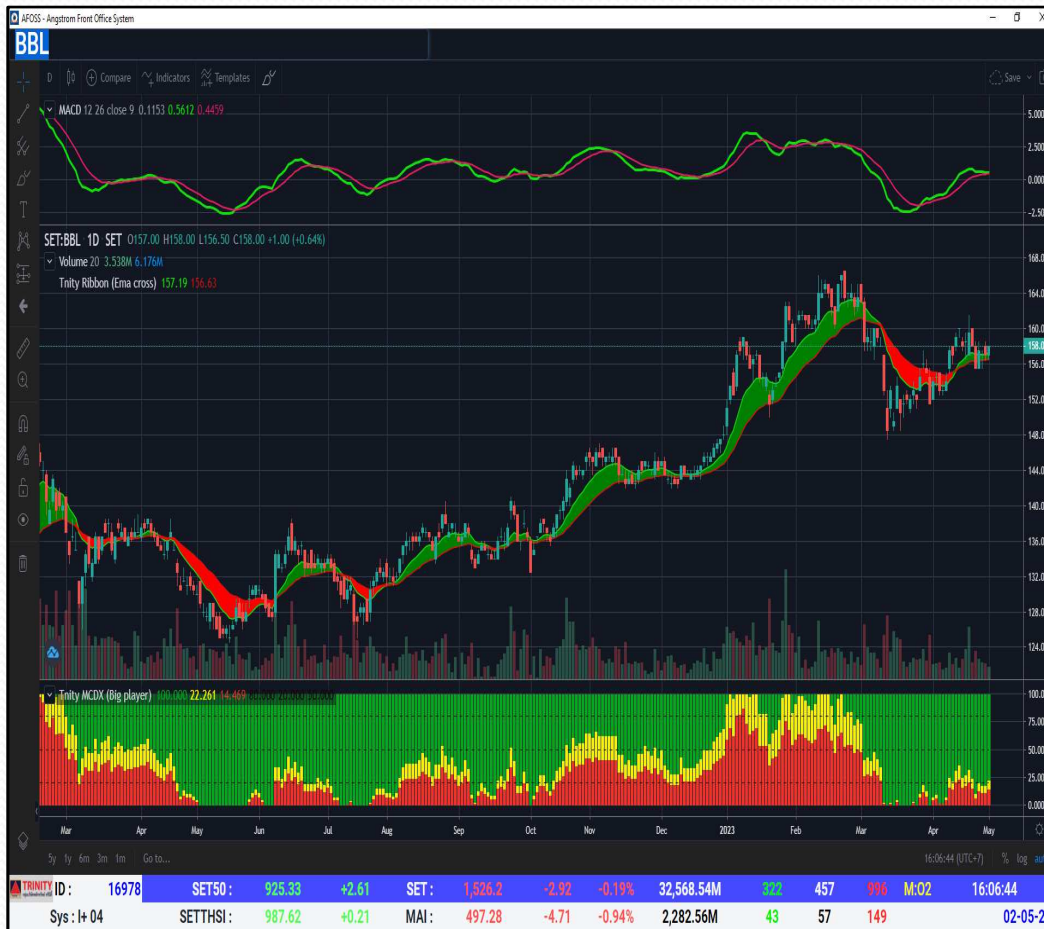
AFOSS - Angstrom Front Office System

BBL

D Compare Indicators Templates Save

MACD 12 26 close 9 0.1153 0.5612 0.4459

5.000
2.500
0.000
-2.50

SET:BBL 1D SET O157.00 H158.00 L156.50 C158.00 +1.00 (+0.64%)

Volume 20 3.538M 6.176M

Tnity Ribbon (Ema cross) 157.19 156.63

168.0
164.0
160.0
158.0
156.0
152.0
148.0
144.0
140.0
136.0
132.0
128.0
124.0

Tnity MCDX (Big player) 100.000 22.261 14.469

100.0
75.00
50.00
25.00
0.000

Mar Apr May Jun Jul Aug Sep Oct Nov Dec 2023 Feb Mar Apr May

5y 1y 6m 3m 1m Go to...

16:06:44 (UTC+7) % log au

| TRINITY | ID : | 16978 | SET50 : | 925.33 | +2.61 | SET : | 1,526.2 | -2.92 | -0.19% | 32,568.54M | 322 | 457 | 996 | M:O2 | 16:06:44 |
|---|---|---|---|---|---|---|---|---|---|---|---|---|---|---|---|
| | Sys : I+ 04 | | SETTHSI : | 987.62 | +0.21 | MAI : | 497.28 | -4.71 | -0.94% | 2,282.56M | 43 | 57 | 149 | | 02-05-2 |